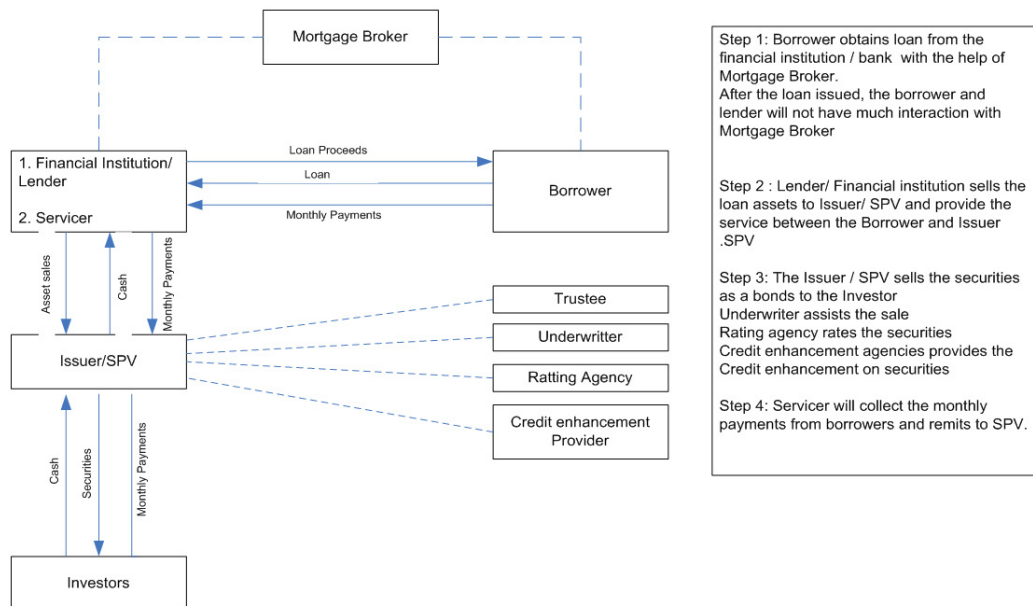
Mortgage Broker

1. Financial Institution/ Lender

2. Servicer

Loan Proceeds

Loan

Monthly Payments

Borrower

Asset sales

Cash

Monthly Payments

Trustee

Underwritter

Issuer/SPV

Ratting Agency

Credit enhancement Provider

Cash

Securities

Monthly Payments

Investors

Step 1: Borrower obtains loan from the financial institution / bank with the help of Mortgage Broker.
After the loan issued, the borrower and lender will not have much interaction with Mortgage Broker

Step 2 : Lender/ Financial institution sells the loan assets to Issuer/ SPV and provide the service between the Borrower and Issuer .SPV

Step 3: The Issuer / SPV sells the securities as a bonds to the Investor
Underwriter assists the sale
Rating agency rates the securities
Credit enhancement agencies provides the Credit enhancement on securities

Step 4: Servicer will collect the monthly payments from borrowers and remits to SPV.